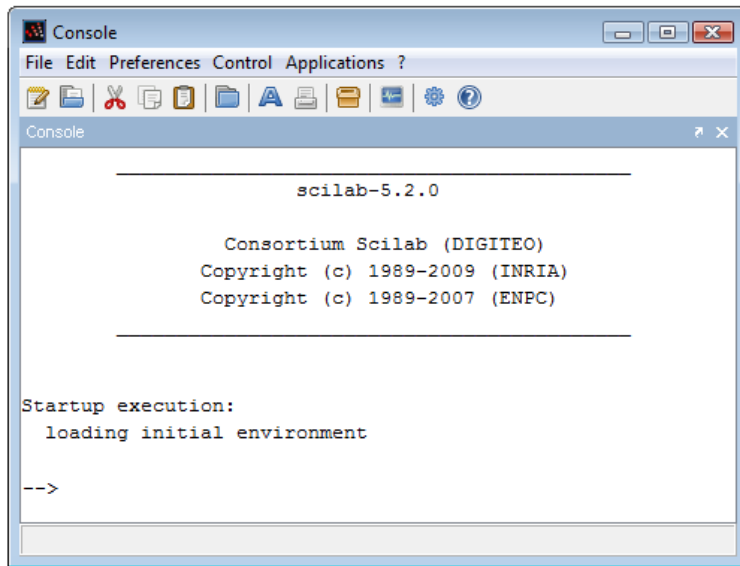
Console

File Edit Preferences Control Applications ?

Console

scilab-5.2.0

Consortium Scilab (DIGITEO)
Copyright (c) 1989-2009 (INRIA)
Copyright (c) 1989-2007 (ENPC)

Startup execution:
loading initial environment

-->